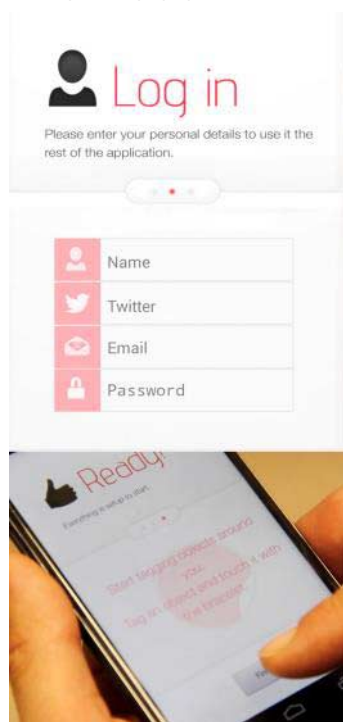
Log in

Please enter your personal details to use it the rest of the application.

Name

Twitter

Email

Password

Ready

Everything is setup to start

Start tagging objects around you.

Tag an object and touch it with the bracelet

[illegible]